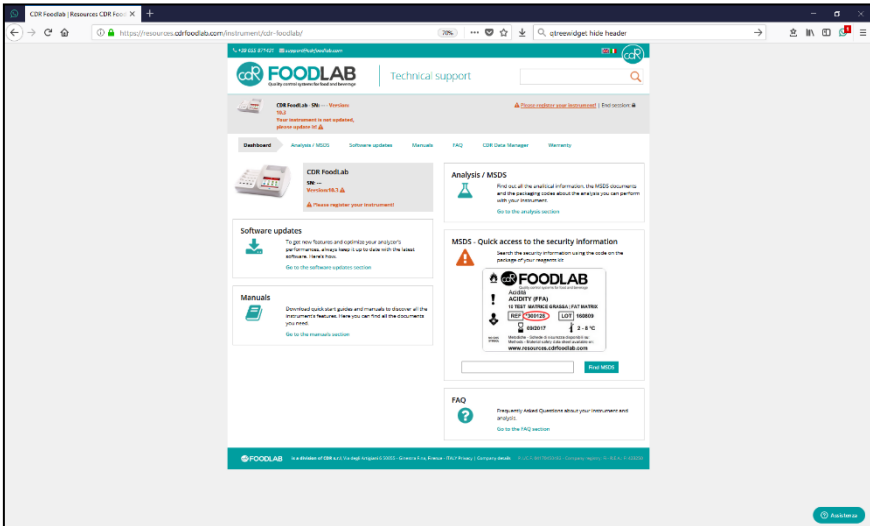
CDR Foodlab | Resources CDR Food ×

https://resources.cdrfoodlab.com/instrument/cdr-foodlab/

70%

qtreewidget hide header

+39 055 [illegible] support@cdrfoodlab.com

CDR FOODLAB

Quality control systems for food and beverage

Technical support

CDR Foodlab - SN: -- - Version: 10.2

Your instrument is not updated, please update it!

Please register your instrument | End session

Dashboard

Analysis / MSDS

Software updates

Manuals

FAQ

CDR Data Manager

Warranty

CDR FoodLab

SN: --

Version: 10.2

Please register your instrument!

Software updates

To get new features and optimize your analyzer's performance, always keep it up to date with the latest software. Here's how.

Go to the software updates section

Manuals

Download quick start guides and manuals to discover all the instrument's features. Here you can find all the documents you need.

Go to the manuals section

Analysis / MSDS

Find out all the analytical information, the MSDS documents and the packaging codes about the analysis you can perform with your instrument.

Go to the analysis section

MSDS - Quick access to the security information

Search the security information using the code on the package of your reagents kit

CDR FOODLAB

Acidità

ACIDITY (FFA)

10 TEST MATRICE GRASSA | FAT MATRIX

REF 300125

LOT 160809

03/2017

2 - 8 °C

www.resources.cdrfoodlab.com

Find MSDS

FAQ

Frequently Asked Questions about your instrument and analysis.

Go to the FAQ section

FOODLAB is a division of CDR s.r.l. Via degli Artigiani 2 50055 - Ginestra F.no, Firenze - ITALY Privacy | Company details

Assistenza